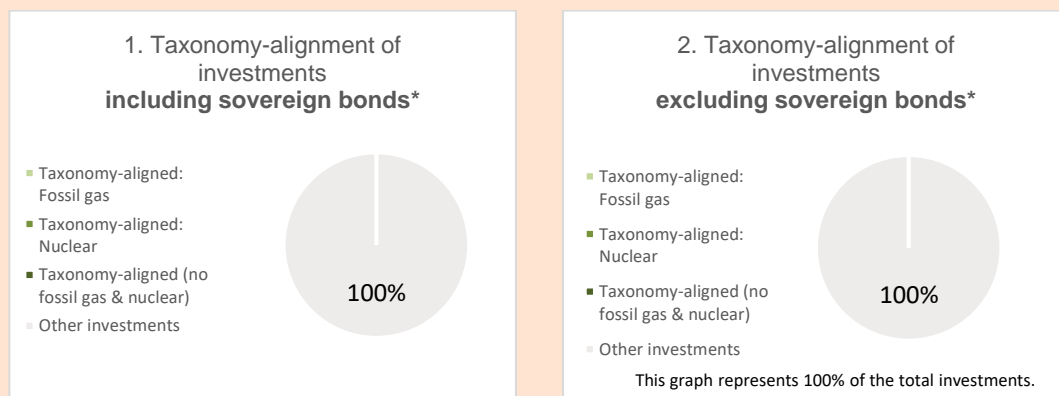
1. Taxonomy-alignment of investments
**including sovereign bonds***

Taxonomy-aligned: Fossil gas

Taxonomy-aligned: Nuclear

Taxonomy-aligned (no fossil gas & nuclear)

Other investments

100%

2. Taxonomy-alignment of investments
**excluding sovereign bonds***

Taxonomy-aligned: Fossil gas

Taxonomy-aligned: Nuclear

Taxonomy-aligned (no fossil gas & nuclear)

Other investments

100%

This graph represents 100% of the total investments.